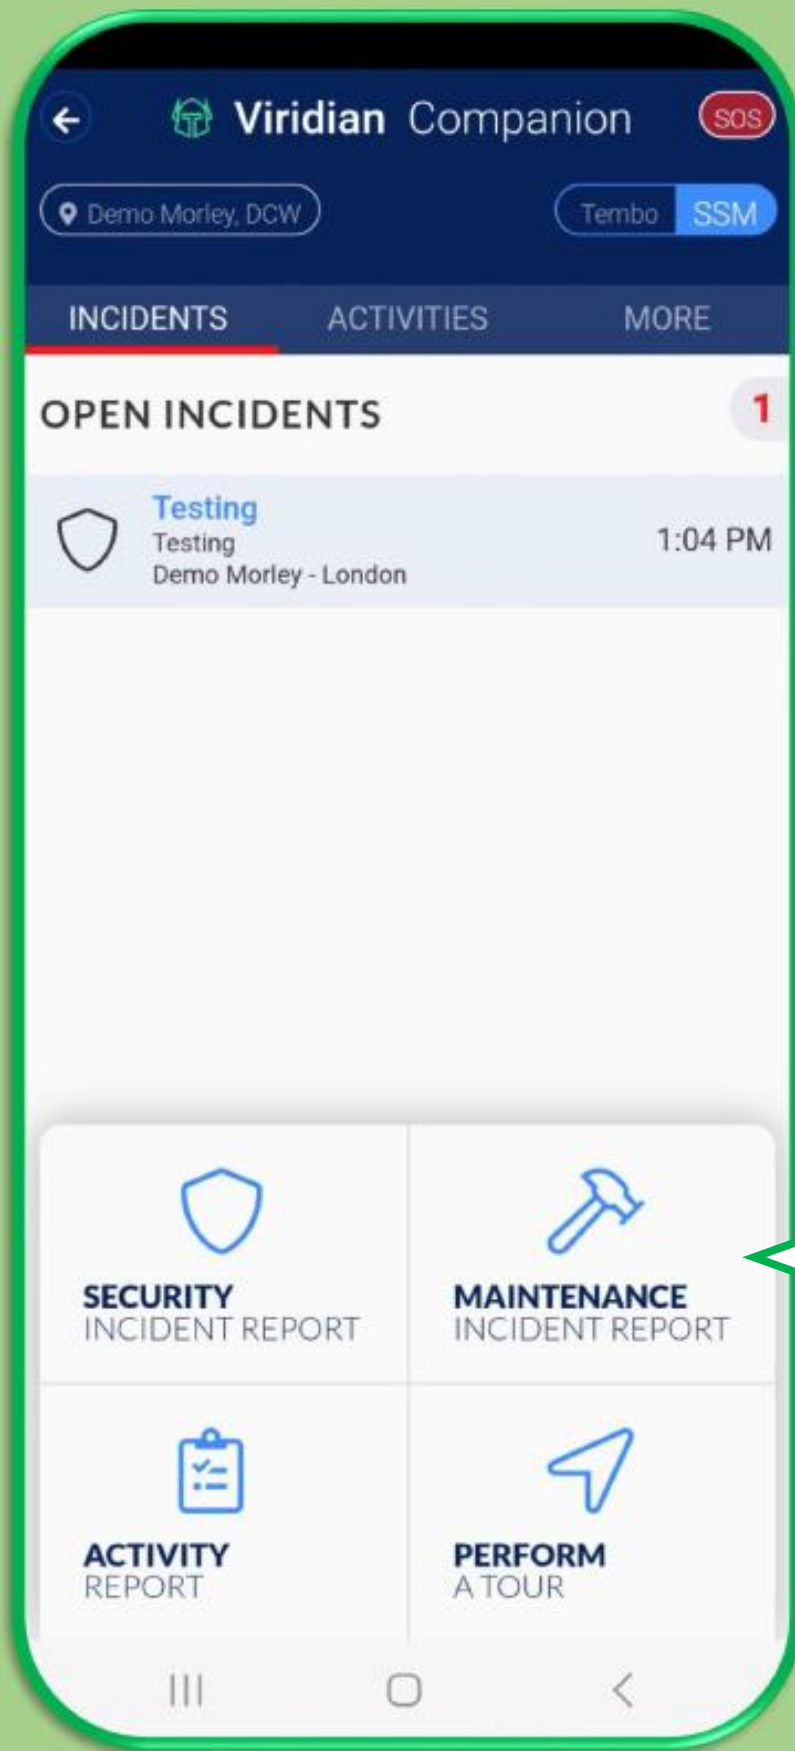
Viridian Companion

SOS

Demo Morley, DCW

Tembo SSM

INCIDENTS ACTIVITIES MORE

OPEN INCIDENTS 1

Testing
Testing
Demo Morley - London
1:04 PM

SECURITY
INCIDENT REPORT

MAINTENANCE
INCIDENT REPORT

ACTIVITY
REPORT

PERFORM
A TOUR